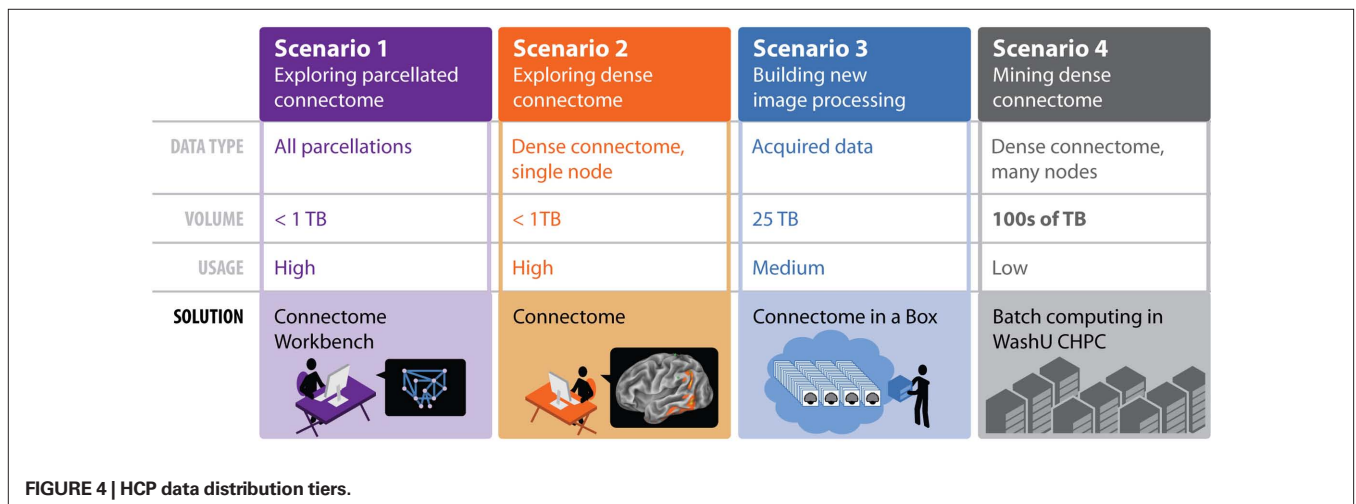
| | Scenario 1 Exploring parcellated connectome | Scenario 2 Exploring dense connectome | Scenario 3 Building new image processing | Scenario 4 Mining dense connectome |
|---|---|---|---|---|
| DATA TYPE | All parcellations | Dense connectome, single node | Acquired data | Dense connectome, many nodes |
| VOLUME | < 1 TB | < 1TB | 25 TB | 100s of TB |
| USAGE | High | High | Medium | Low |
| SOLUTION | Connectome Workbench | Connectome | Connectome in a Box | Batch computing in WashU CHPC |

FIGURE 4 | HCP data distribution tiers.